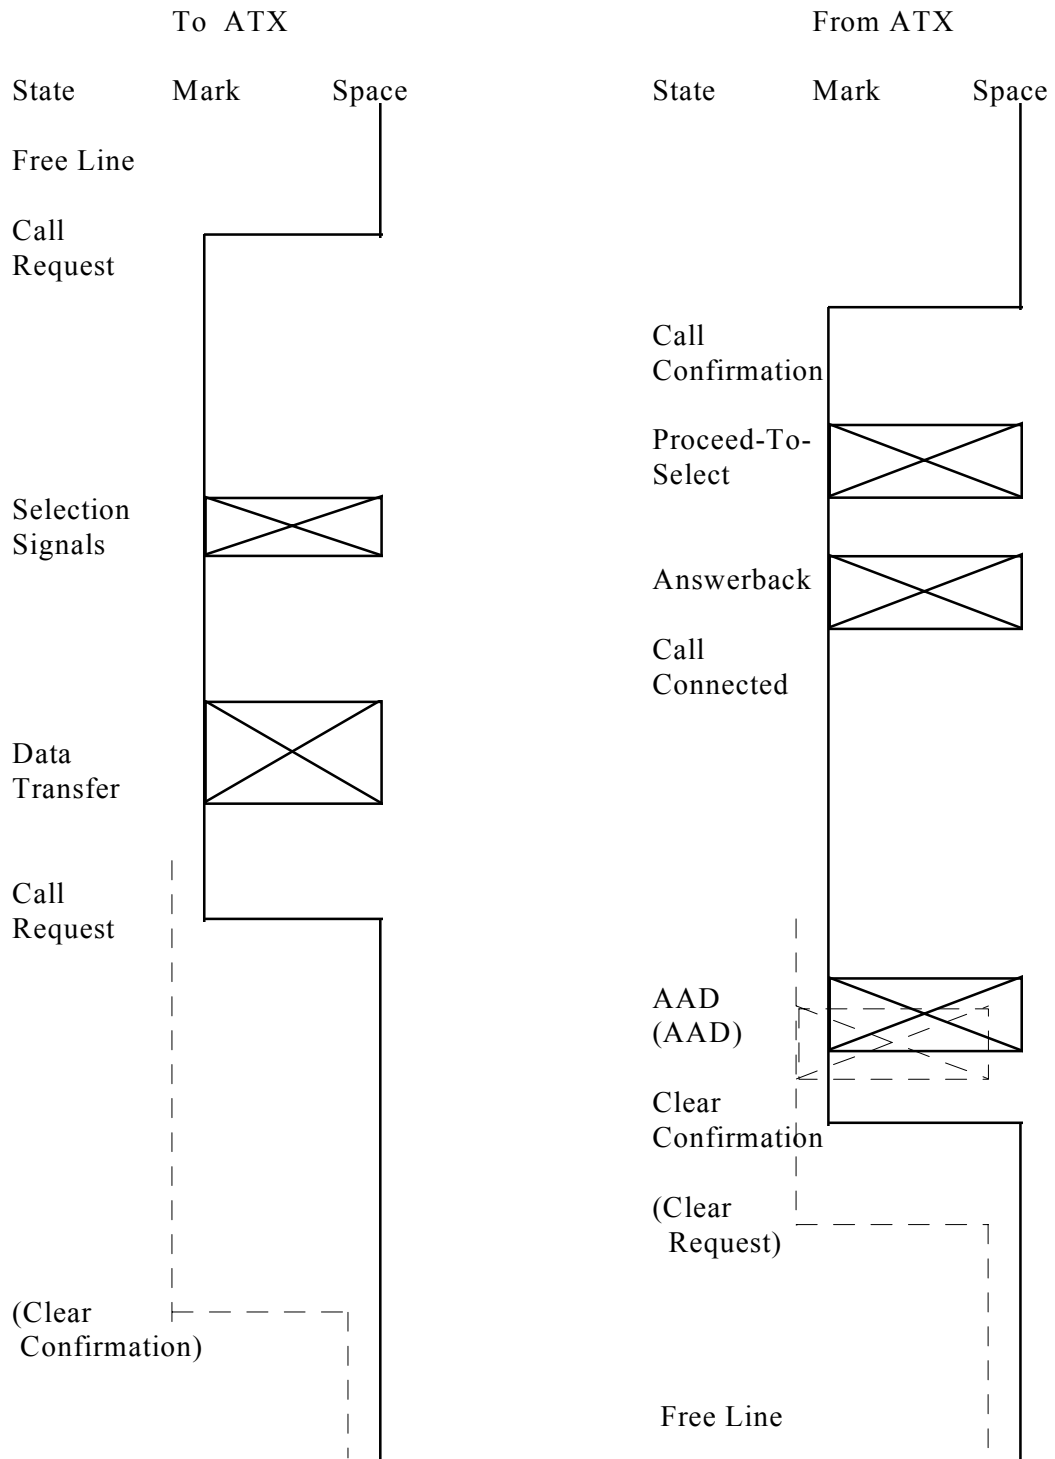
To ATX

State Mark Space

Free Line

Call Request

Selection Signals

Data Transfer

Call Request

(Clear Confirmation)

From ATX

State Mark Space

Call Confirmation

Proceed-To-Select

Answerback

Call Connected

AAD (AAD)

Clear Confirmation

(Clear Request)

Free Line